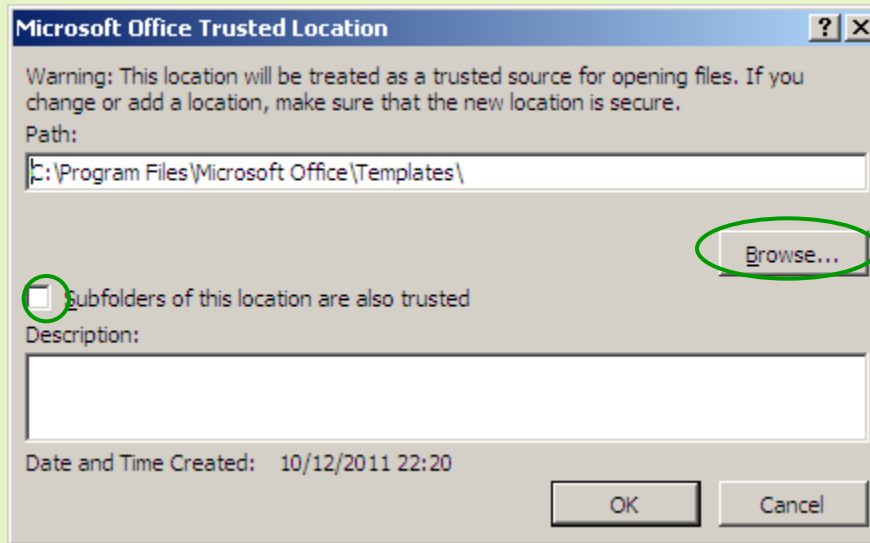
Microsoft Office Trusted Location

? X

Warning: This location will be treated as a trusted source for opening files. If you change or add a location, make sure that the new location is secure.

Path:

C:\Program Files\Microsoft Office\Templates\

Browse...

Subfolders of this location are also trusted

Description:

Date and Time Created: 10/12/2011 22:20

OK

Cancel